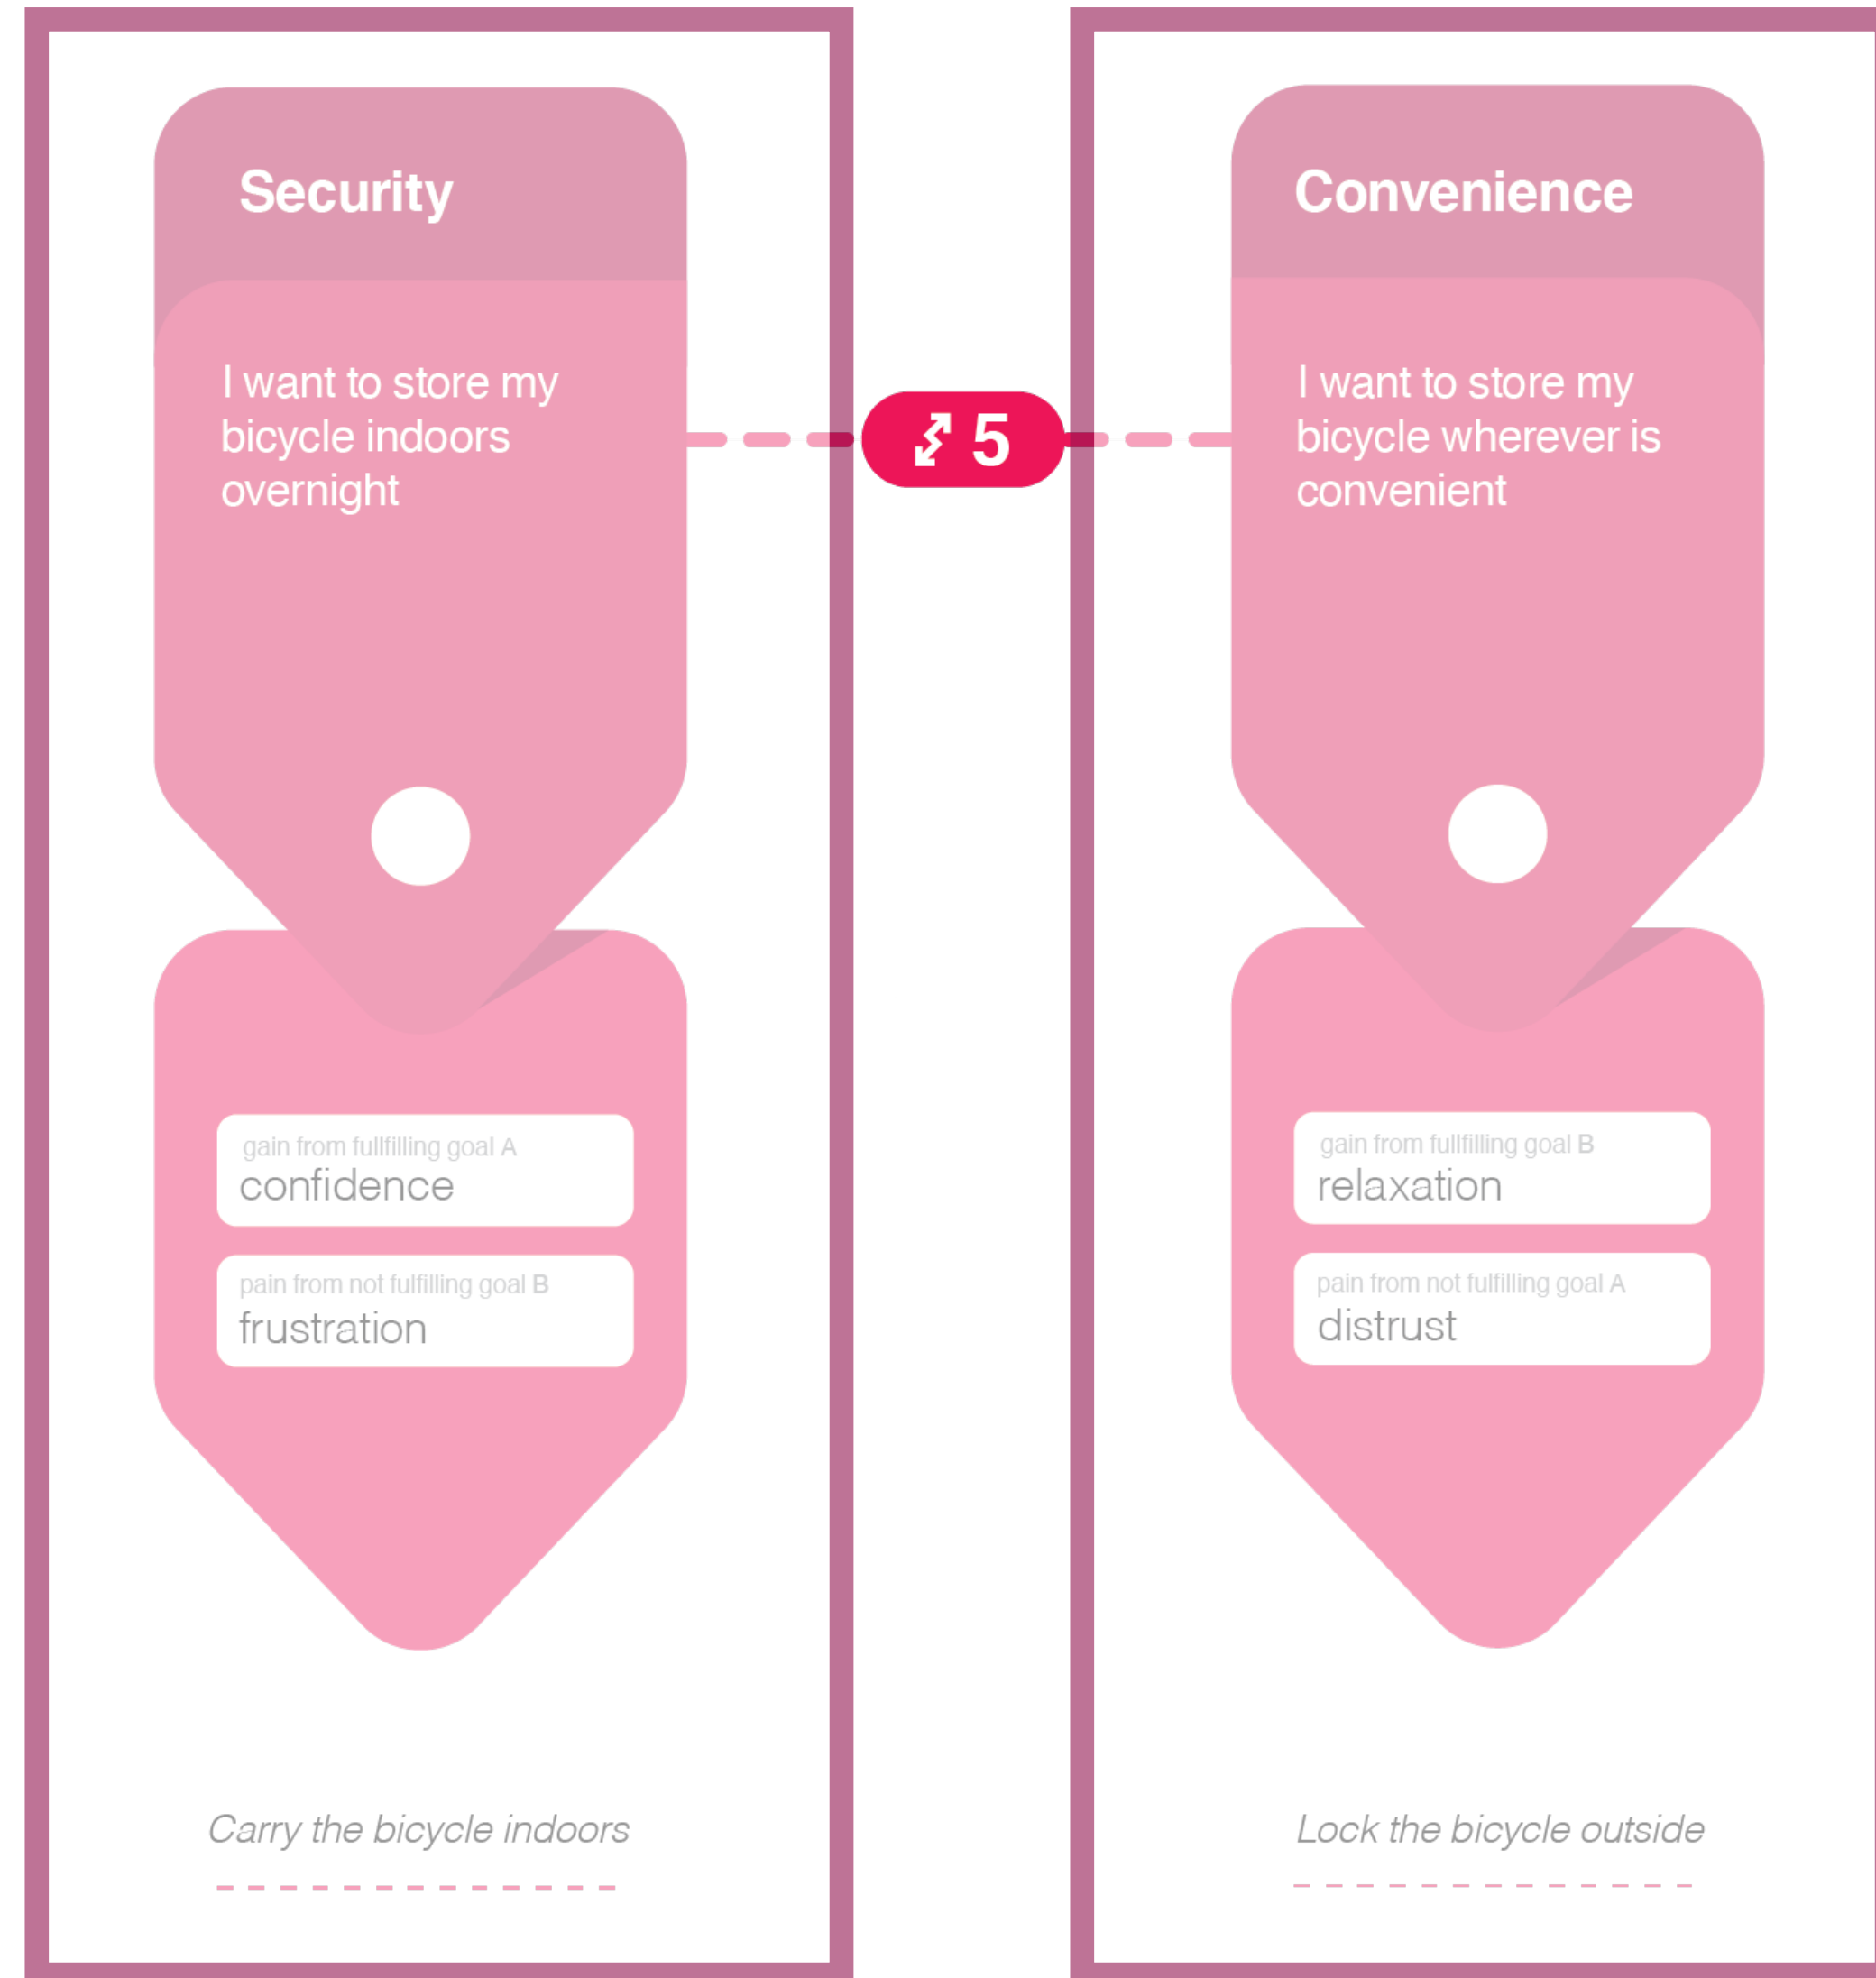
Security

I want to store my bicycle indoors overnight

gain from fullfilling goal A
confidence

pain from not fulfilling goal B
frustration

Carry the bicycle indoors

5

Convenience

I want to store my bicycle wherever is convenient

gain from fullfilling goal B
relaxation

pain from not fulfilling goal A
distrust

Lock the bicycle outside